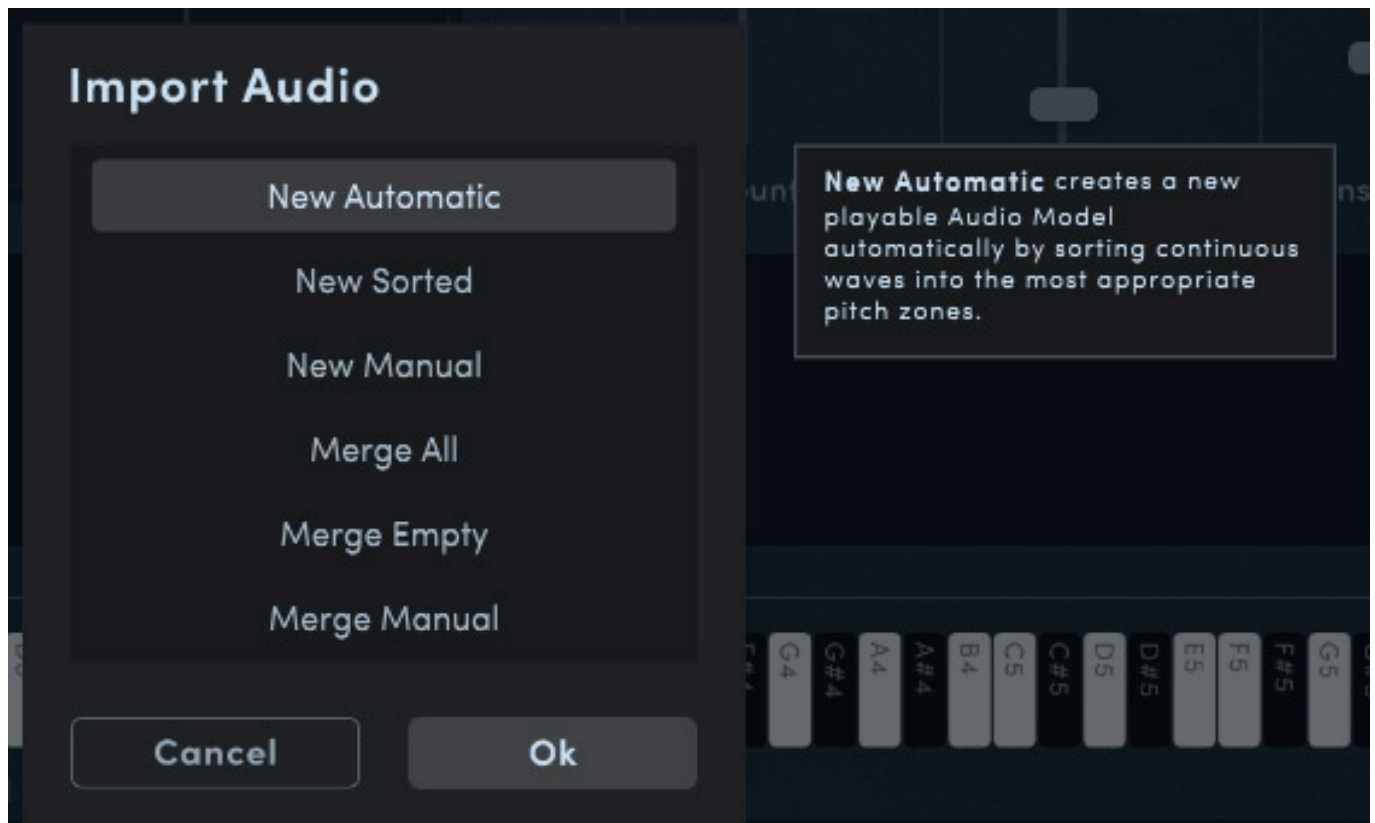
Import Audio

New Automatic

New Sorted

New Manual

Merge All

Merge Empty

Merge Manual

Cancel

Ok

**New Automatic** creates a new playable Audio Model automatically by sorting continuous waves into the most appropriate pitch zones.

G4 G#4 A4 A#4 B4 C5 C#5 D5 D#5 E5 F5 F#5 G5